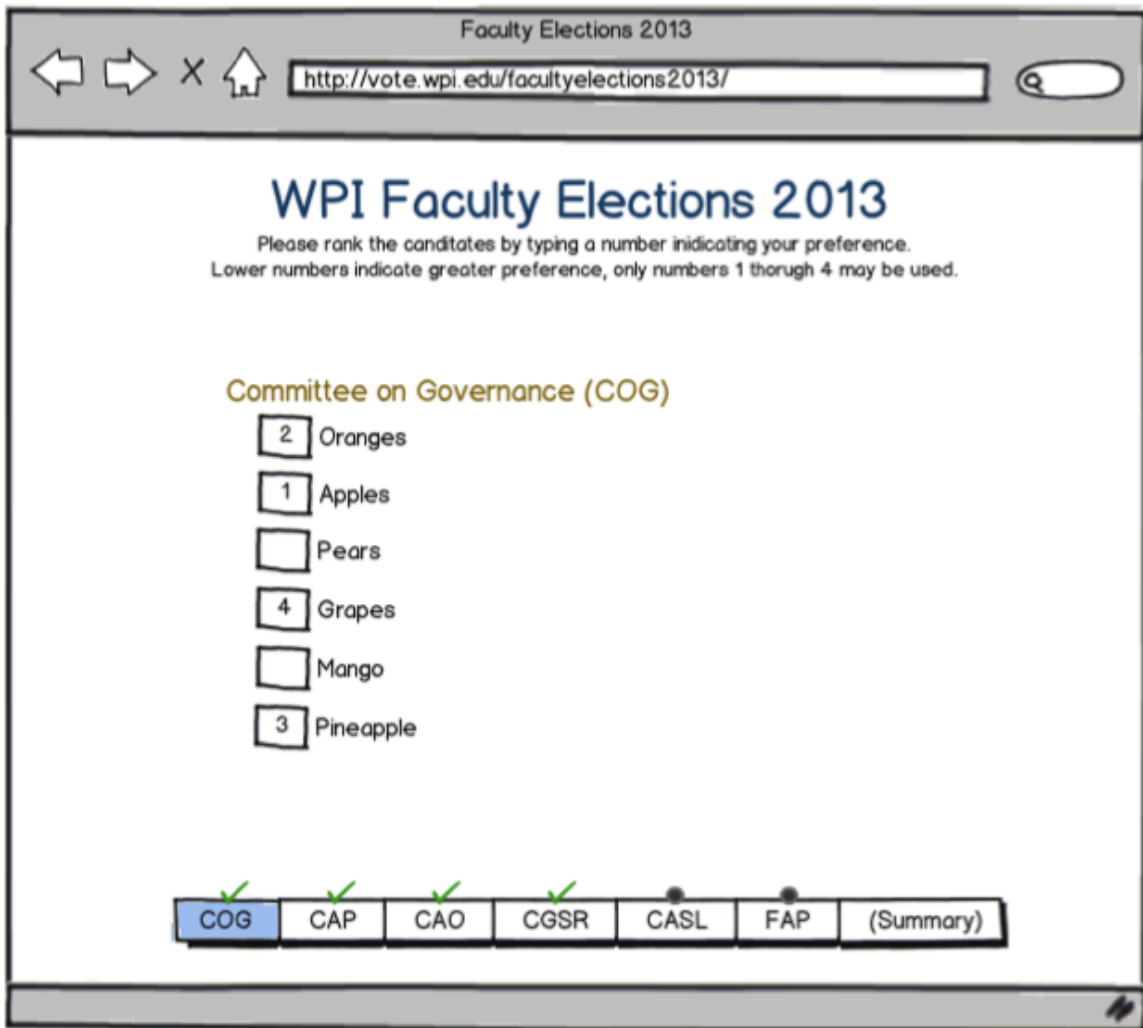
Faculty Elections 2013

http://vote.wpi.edu/facultyelections2013/

WPI Faculty Elections 2013

Please rank the canditates by typing a number inidicating your preference.
Lower numbers indicate greater preference, only numbers 1 thorugh 4 may be used.

Committee on Governance (COG)

2 Oranges

1 Apples

Pears

4 Grapes

Mango

3 Pineapple

| COG | CAP | CAO | CGSR | CASL | FAP | (Summary) |
|---|---|---|---|---|---|---|